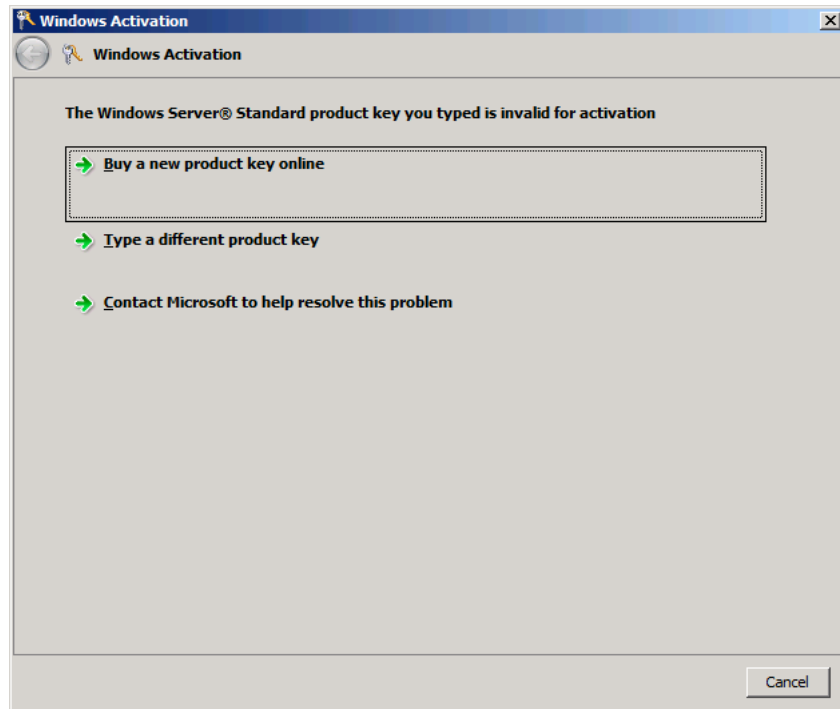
Windows Activation

Windows Activation

The Windows Server® Standard product key you typed is invalid for activation

Buy a new product key online

Type a different product key

Contact Microsoft to help resolve this problem

Cancel